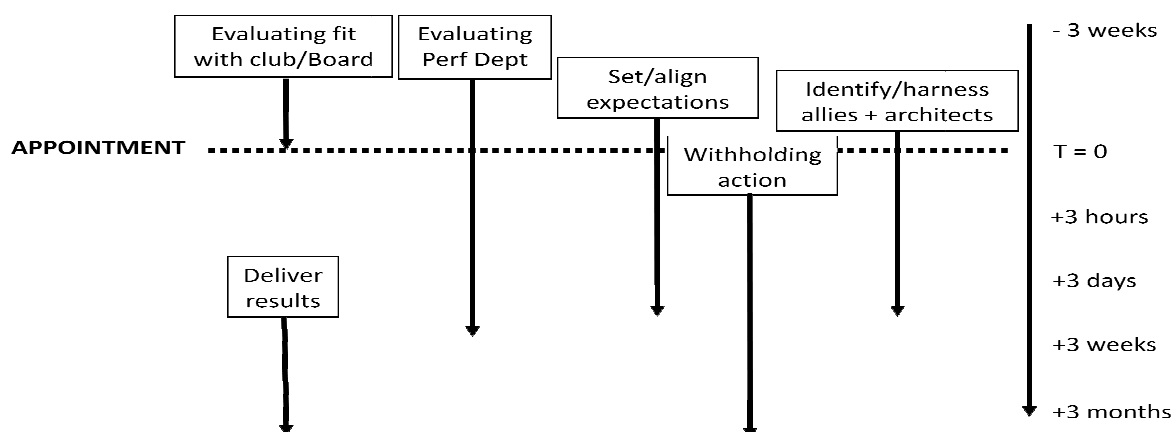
Evaluating fit with club/Board

Evaluating Perf Dept

Set/align expectations

Identify/harness allies + architects

- 3 weeks

APPOINTMENT

Withholding action

T = 0

+3 hours

Deliver results

+3 days

+3 weeks

+3 months